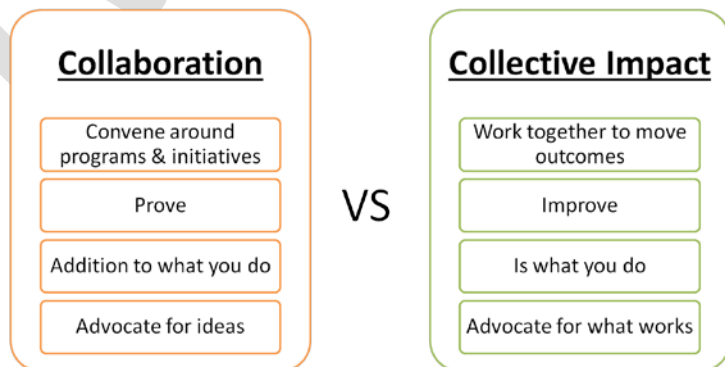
Collaboration

Convene around programs & initiatives

Prove

Addition to what you do

Advocate for ideas

VS

Collective Impact

Work together to move outcomes

Improve

Is what you do

Advocate for what works